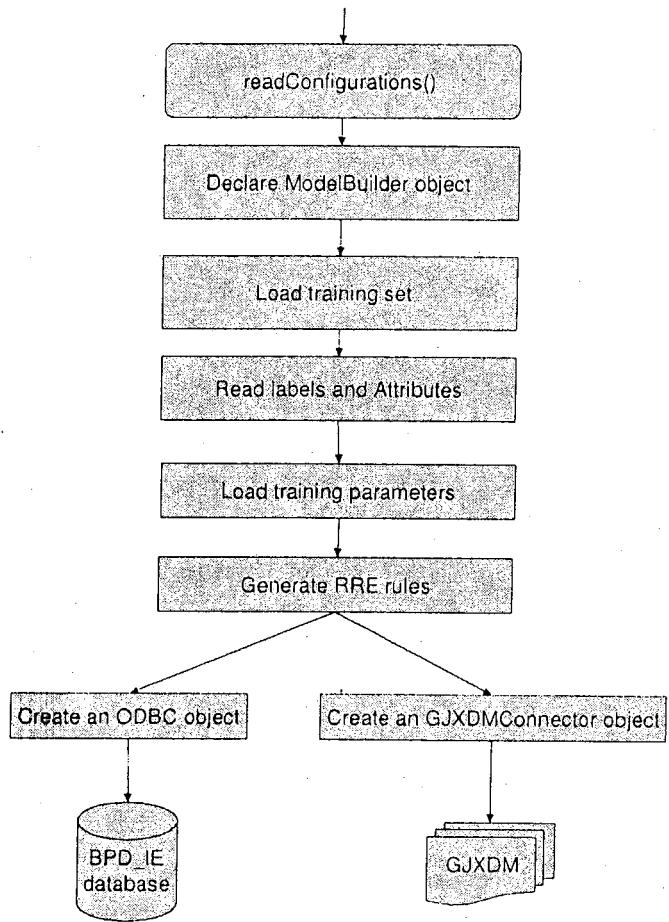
readConfigurations()

Declare ModelBuilder object

Load training set

Read labels and Attributes

Load training parameters

Generate RRE rules

Create an ODBC object

Create an GJXDMConnector object

BPD_IE database

GJXDM